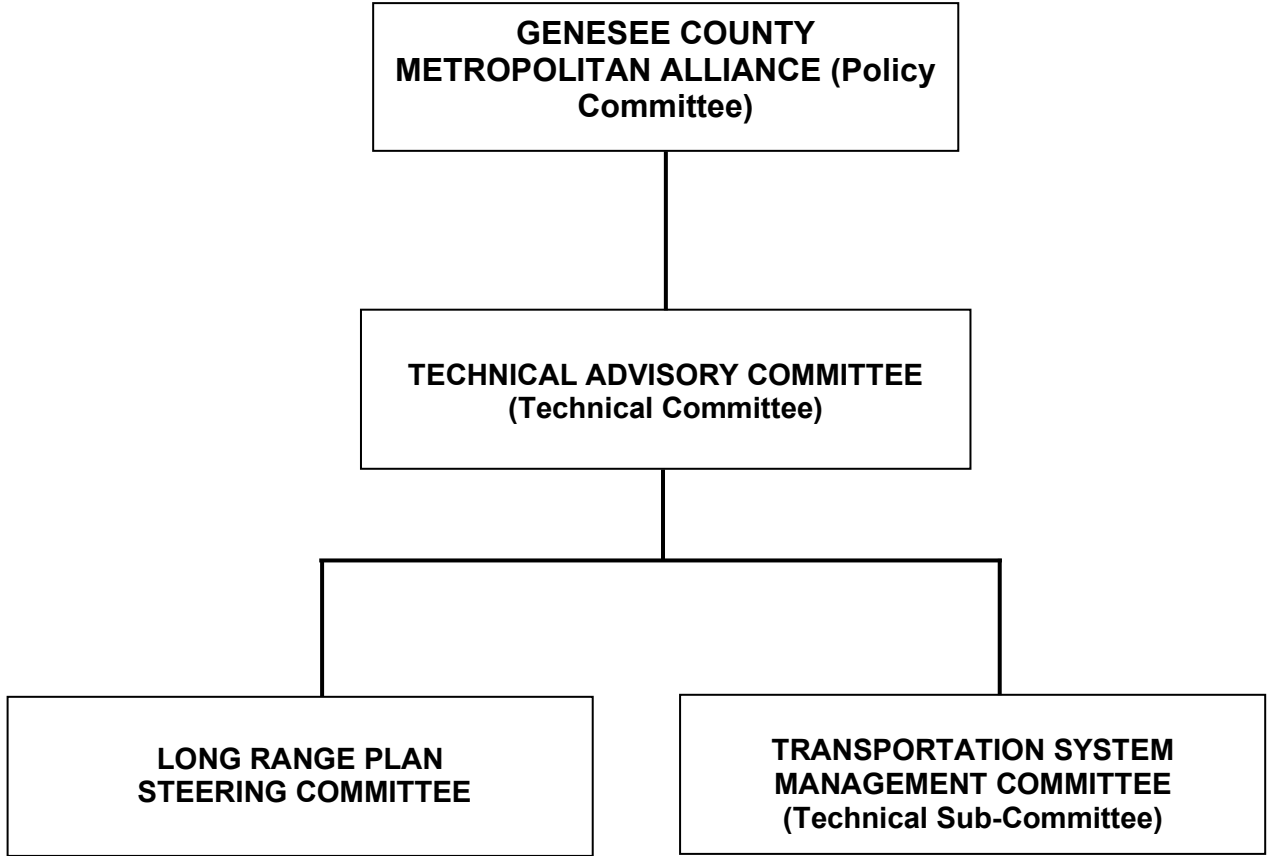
GENESEE COUNTY METROPOLITAN ALLIANCE (Policy Committee)

TECHNICAL ADVISORY COMMITTEE (Technical Committee)

LONG RANGE PLAN STEERING COMMITTEE

TRANSPORTATION SYSTEM MANAGEMENT COMMITTEE (Technical Sub-Committee)